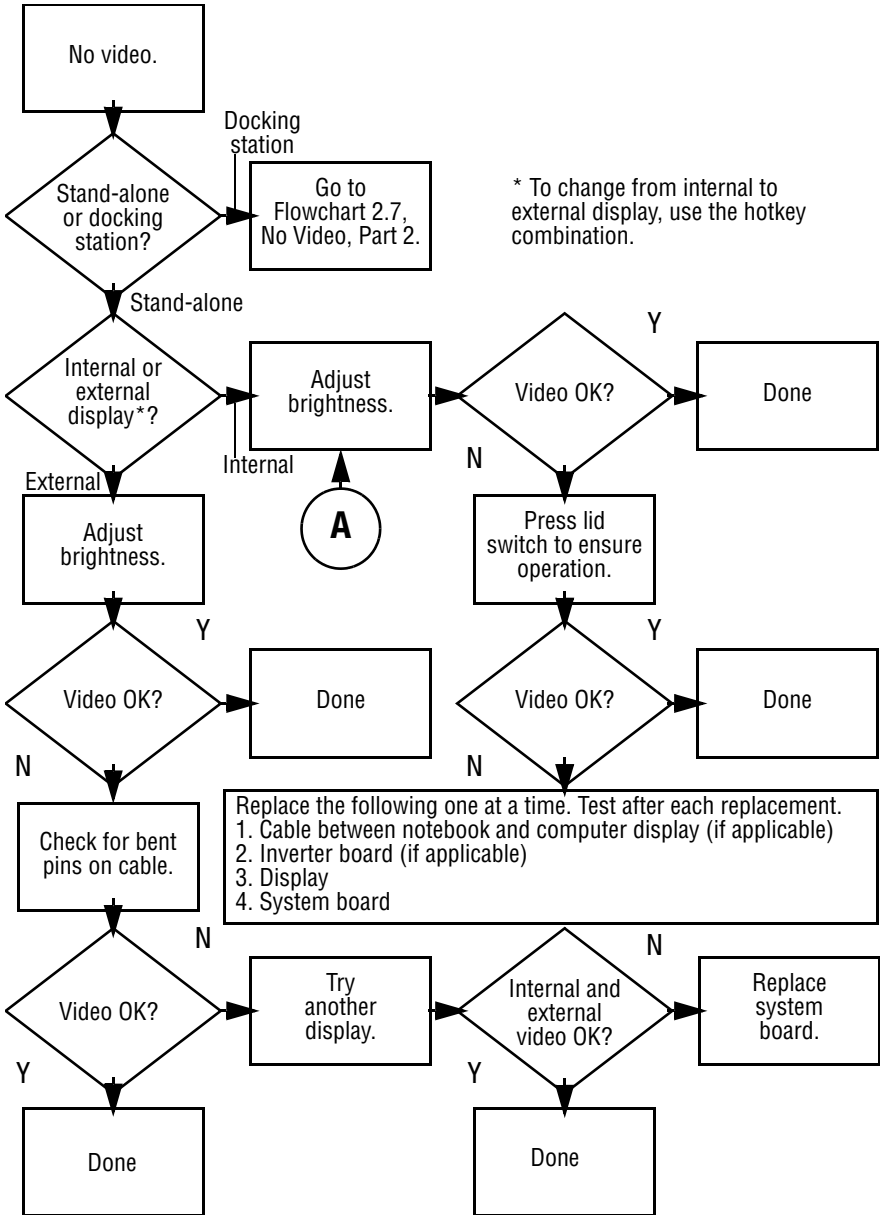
No video.

Docking station

Stand-alone or docking station?

Go to Flowchart 2.7, No Video, Part 2.

* To change from internal to external display, use the hotkey combination.

Stand-alone

Internal or external display*?

Adjust brightness.

Y

Video OK?

Done

Internal

N

External

Adjust brightness.

A

Press lid switch to ensure operation.

Y

Y

Video OK?

Done

Video OK?

Done

N

N

Check for bent pins on cable.

Replace the following one at a time. Test after each replacement.
1. Cable between notebook and computer display (if applicable)
2. Inverter board (if applicable)
3. Display
4. System board

N

N

Video OK?

Try another display.

Internal and external video OK?

Replace system board.

Y

Y

Done

Done